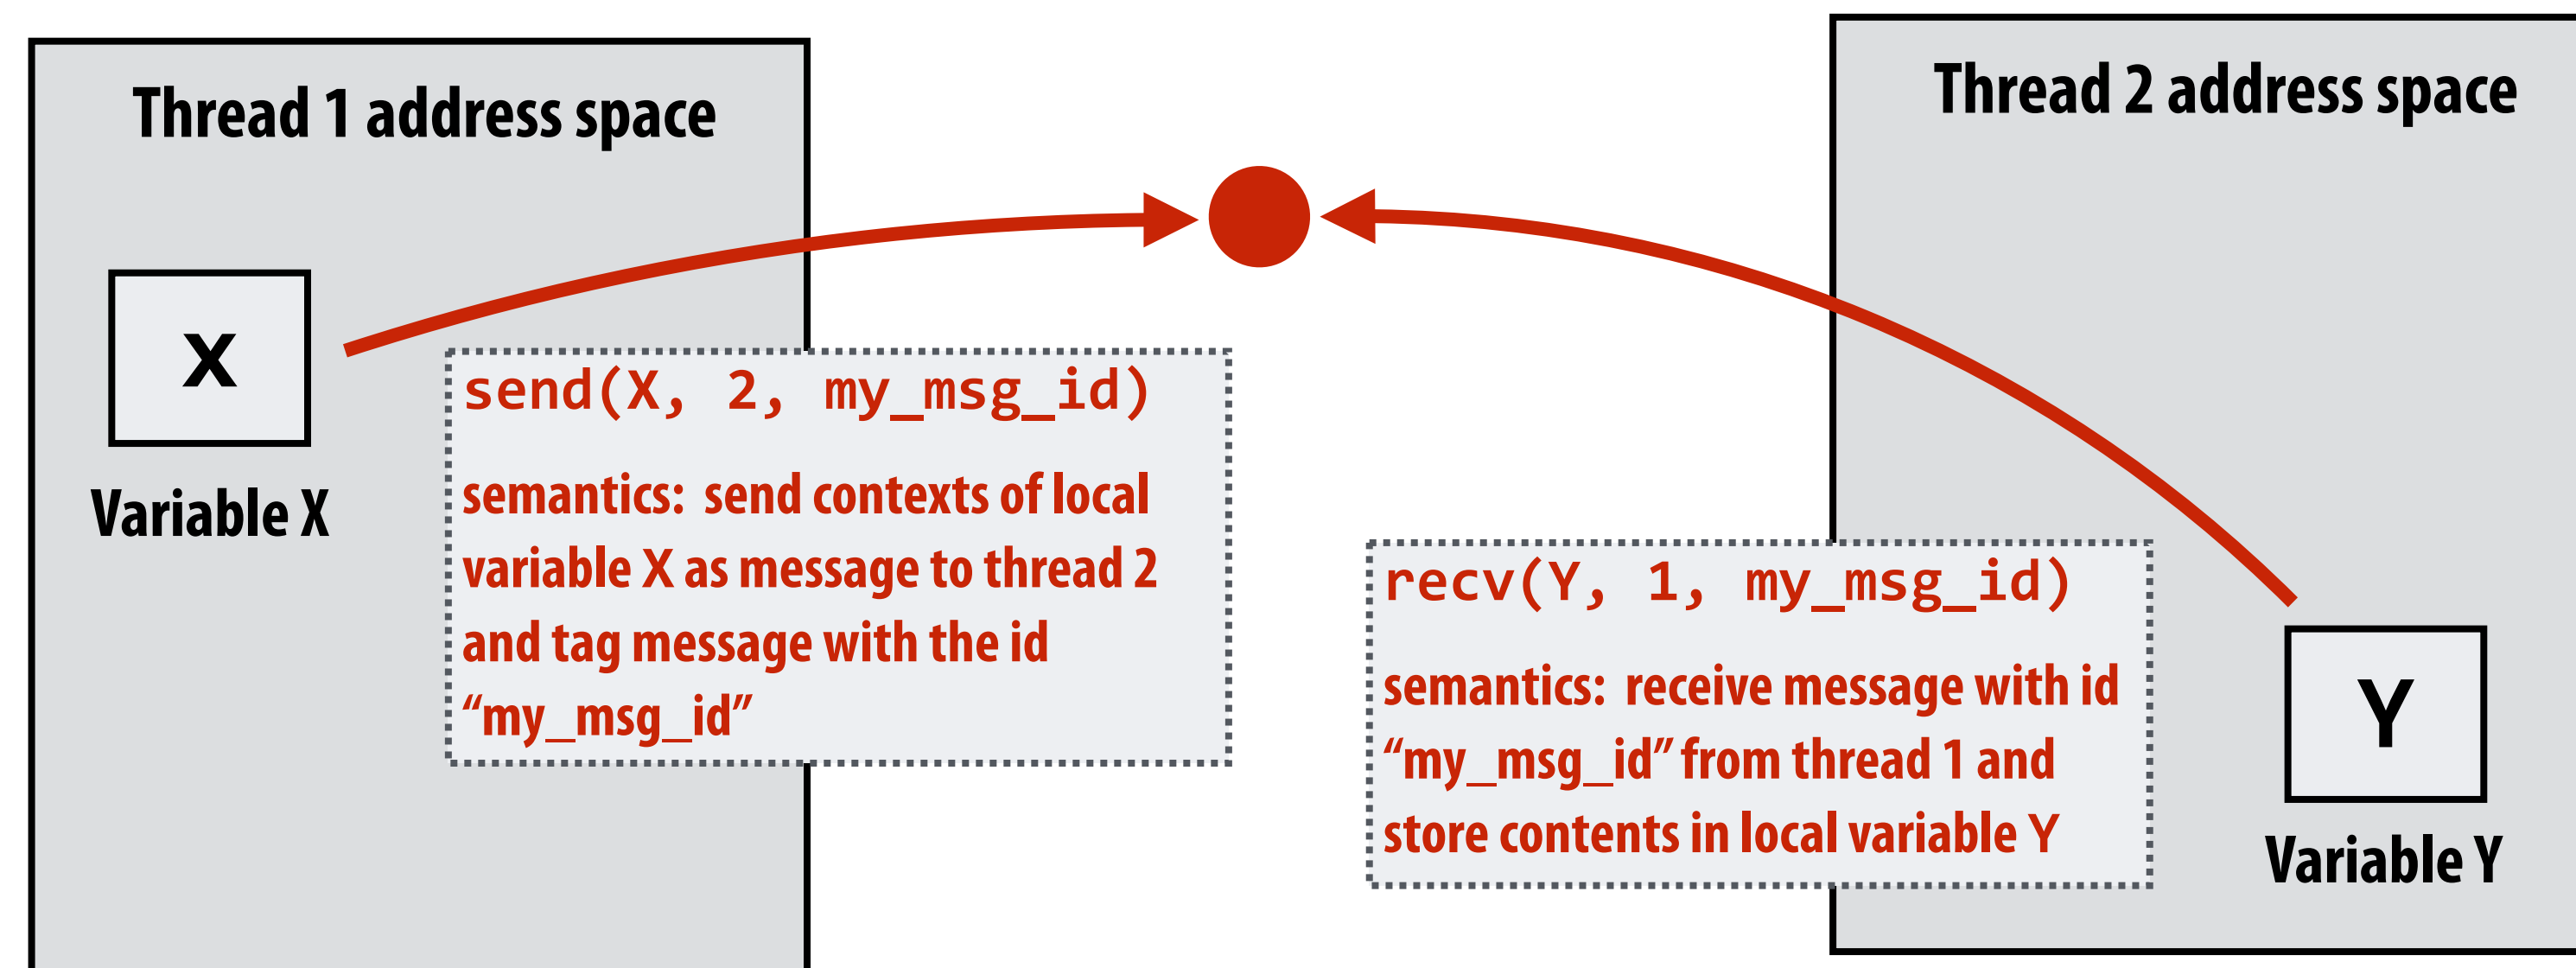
Thread 1 address space

X

Variable X

send(X, 2, my_msg_id)

semantics: send contexts of local variable X as message to thread 2 and tag message with the id “my_msg_id”

Thread 2 address space

recv(Y, 1, my_msg_id)

semantics: receive message with id “my_msg_id” from thread 1 and store contents in local variable Y

Y

Variable Y